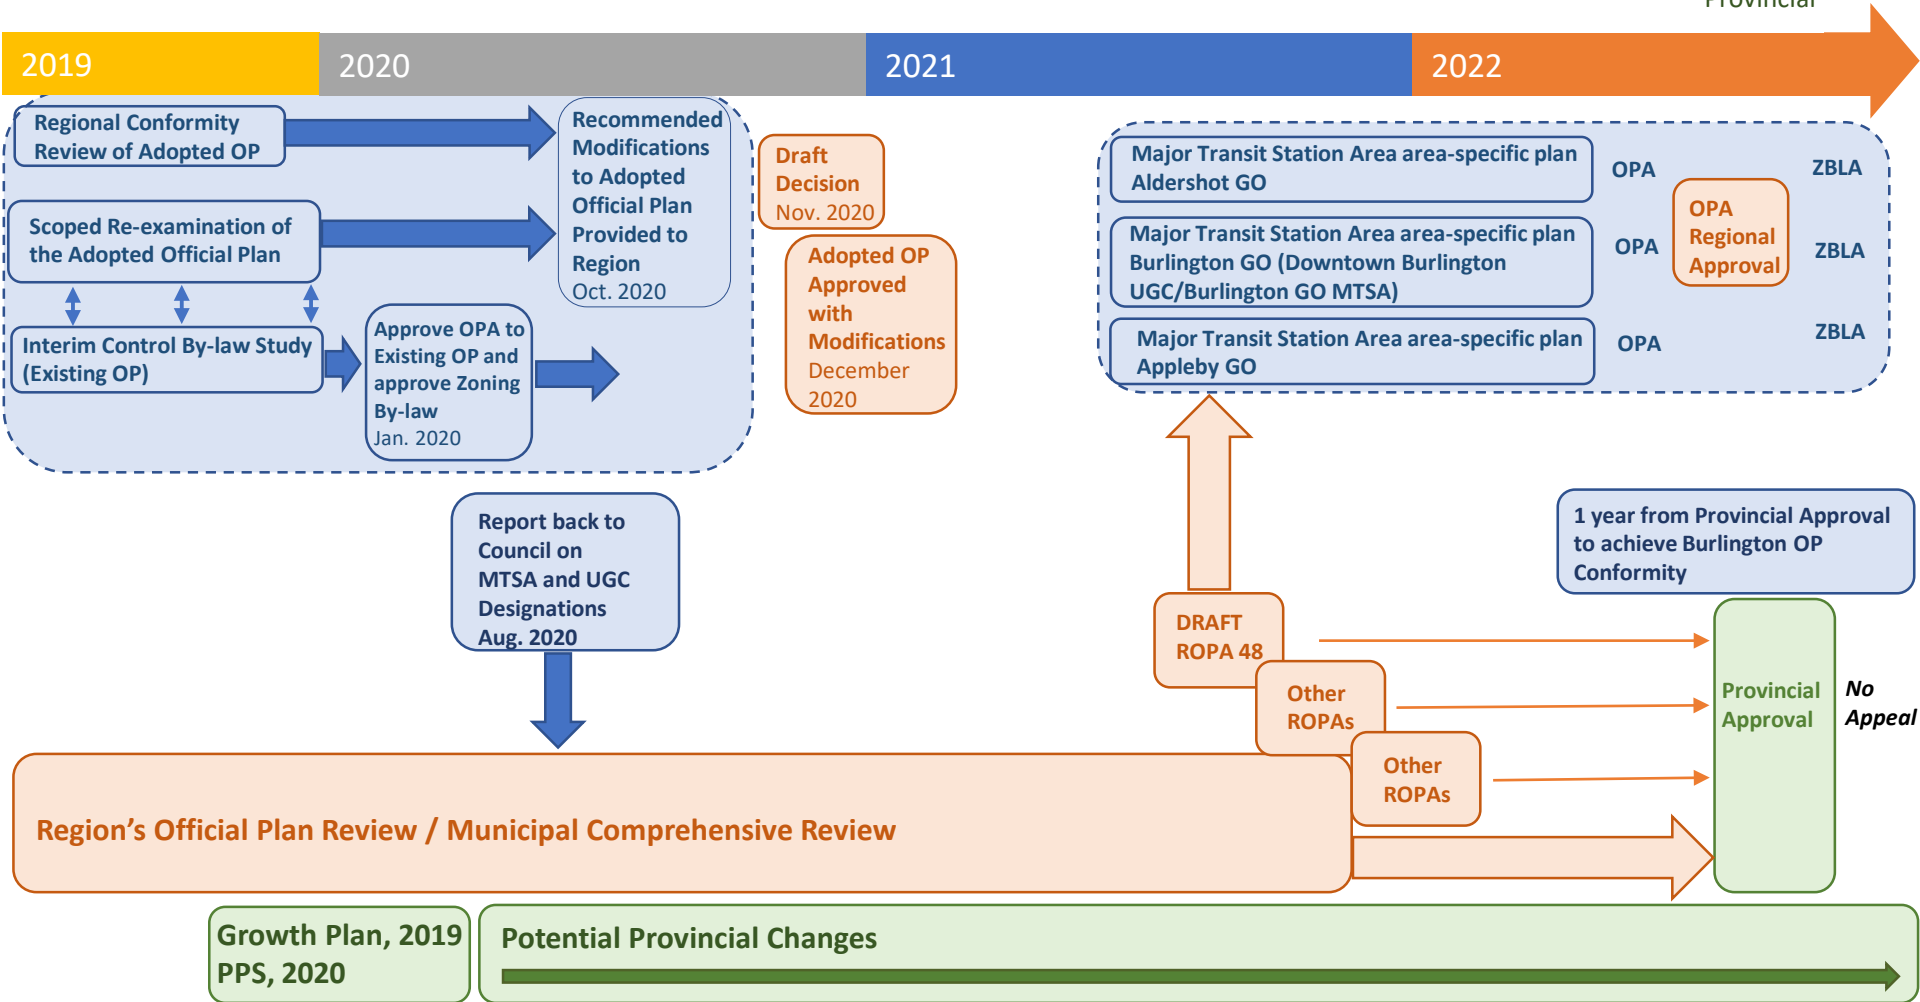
Provincial

2019 2020 2021 2022

Regional Conformity Review of Adopted OP

Recommended Modifications to Adopted Official Plan Provided to Region Oct. 2020

Draft Decision Nov. 2020

Scoped Re-examination of the Adopted Official Plan

Adopted OP Approved with Modifications December 2020

Interim Control By-law Study (Existing OP)

Approve OPA to Existing OP and approve Zoning By-law Jan. 2020

Major Transit Station Area area-specific plan Aldershot GO

OPA

ZBLA

Major Transit Station Area area-specific plan Burlington GO (Downtown Burlington UGC/Burlington GO MTSA)

OPA

OPA Regional Approval

ZBLA

Major Transit Station Area area-specific plan Appleby GO

OPA

ZBLA

Report back to Council on MTSA and UGC Designations Aug. 2020

1 year from Provincial Approval to achieve Burlington OP Conformity

DRAFT ROPA 48

Other ROPAs

Other ROPAs

Provincial Approval

No Appeal

Region's Official Plan Review / Municipal Comprehensive Review

Growth Plan, 2019 PPS, 2020

Potential Provincial Changes